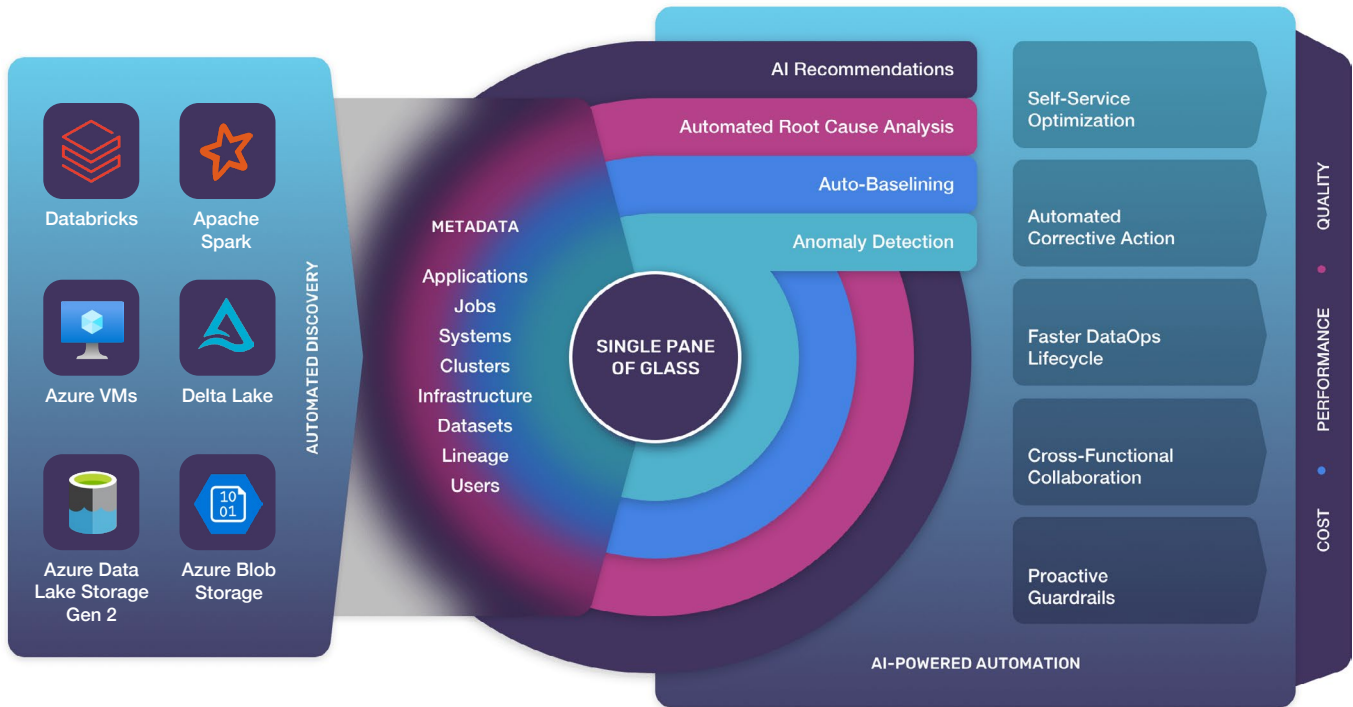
Databricks

Apache Spark

Azure VMs

Delta Lake

Azure Data Lake Storage Gen 2

Azure Blob Storage

10
01

AUTOMATED DISCOVERY

METADATA

Applications
Jobs
Systems
Clusters
Infrastructure
Datasets
Lineage
Users

SINGLE PANE OF GLASS

AI Recommendations

Automated Root Cause Analysis

Auto-Baselining

Anomaly Detection

Self-Service Optimization

Automated Corrective Action

Faster DataOps Lifecycle

Cross-Functional Collaboration

Proactive Guardrails

AI-POWERED AUTOMATION

QUALITY

PERFORMANCE

COST